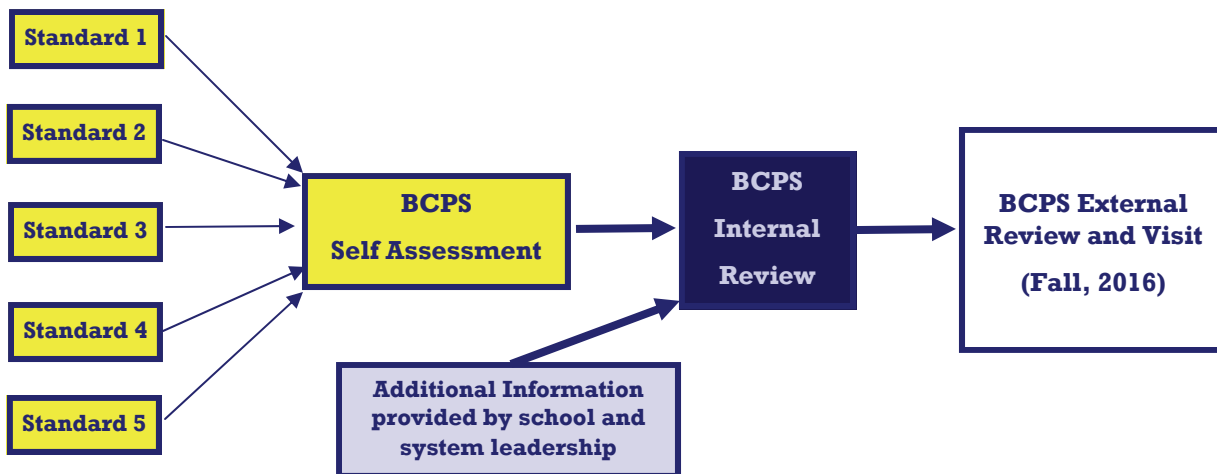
Standard 1

Standard 2

Standard 3

Standard 4

Standard 5

BCPS
Self Assessment

BCPS
Internal
Review

BCPS External
Review and Visit
(Fall, 2016)

Additional Information provided by school and system leadership